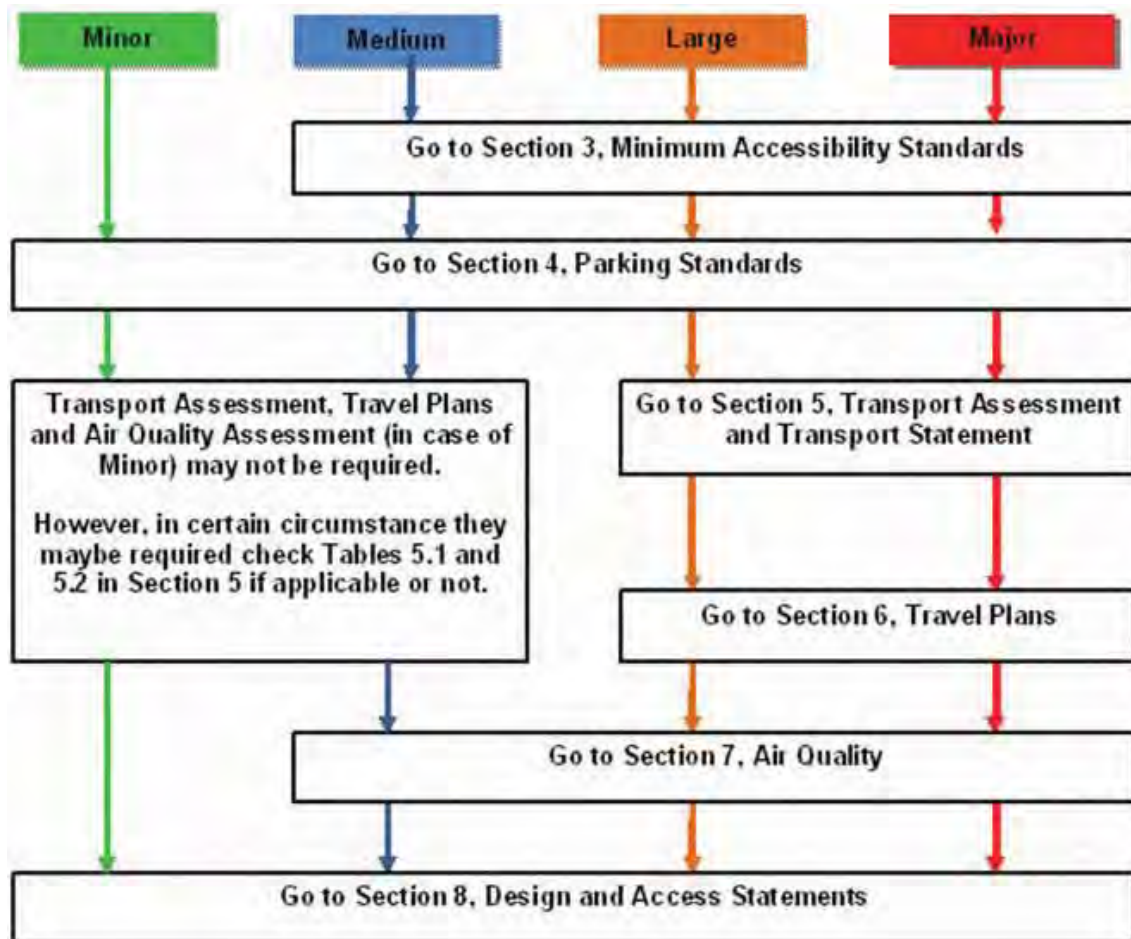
Minor

Medium

Large

Major

Go to Section 3, Minimum Accessibility Standards

Go to Section 4, Parking Standards

Transport Assessment, Travel Plans and Air Quality Assessment (in case of Minor) may not be required.

However, in certain circumstance they maybe required check Tables 5.1 and 5.2 in Section 5 if applicable or not.

Go to Section 5, Transport Assessment and Transport Statement

Go to Section 6, Travel Plans

Go to Section 7, Air Quality

Go to Section 8, Design and Access Statements